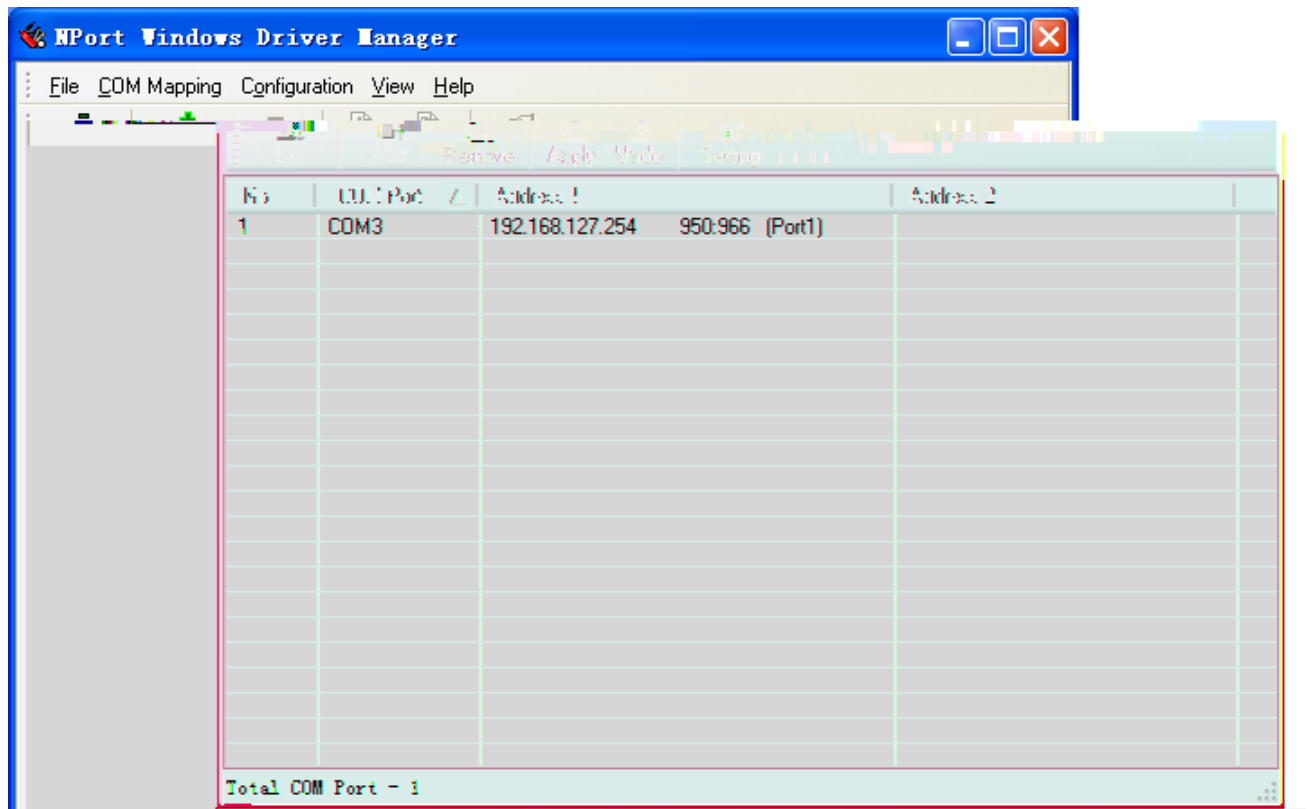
NPort Windows Driver Manager

File COM Mapping Configuration View Help

Remove Apply Undo Setting

| No | COM Port | Address 1 | Address 2 |
|---|---|---|---|
| 1 | COM3 | 192.168.127.254 950:966 (Port1) | |

Total COM Port - 1